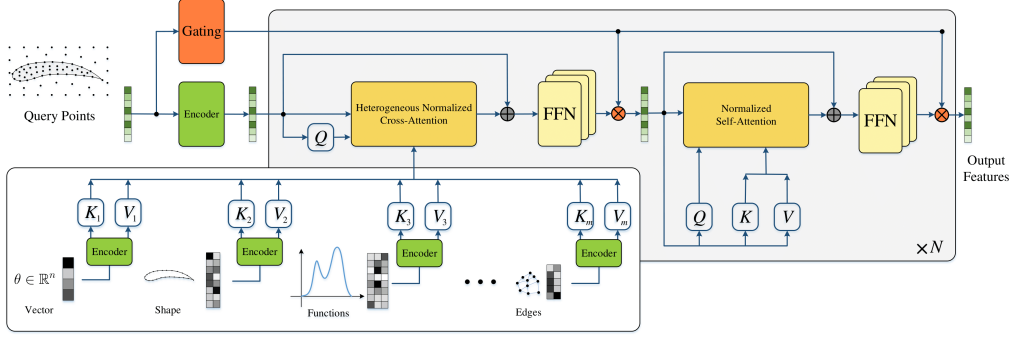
Gating

Query Points

Encoder

Heterogeneous Normalized Cross-Attention

$Q$

FFN

Normalized Self-Attention

FFN

Output Features

$K_1$ $V_1$

Encoder

$\theta \in \mathbb{R}^n$

Vector

$K_2$ $V_2$

Encoder

Shape

$K_3$ $V_3$

Encoder

Functions

$K_m$ $V_m$

Encoder

Edges

$Q$ $K$ $V$

$\times N$